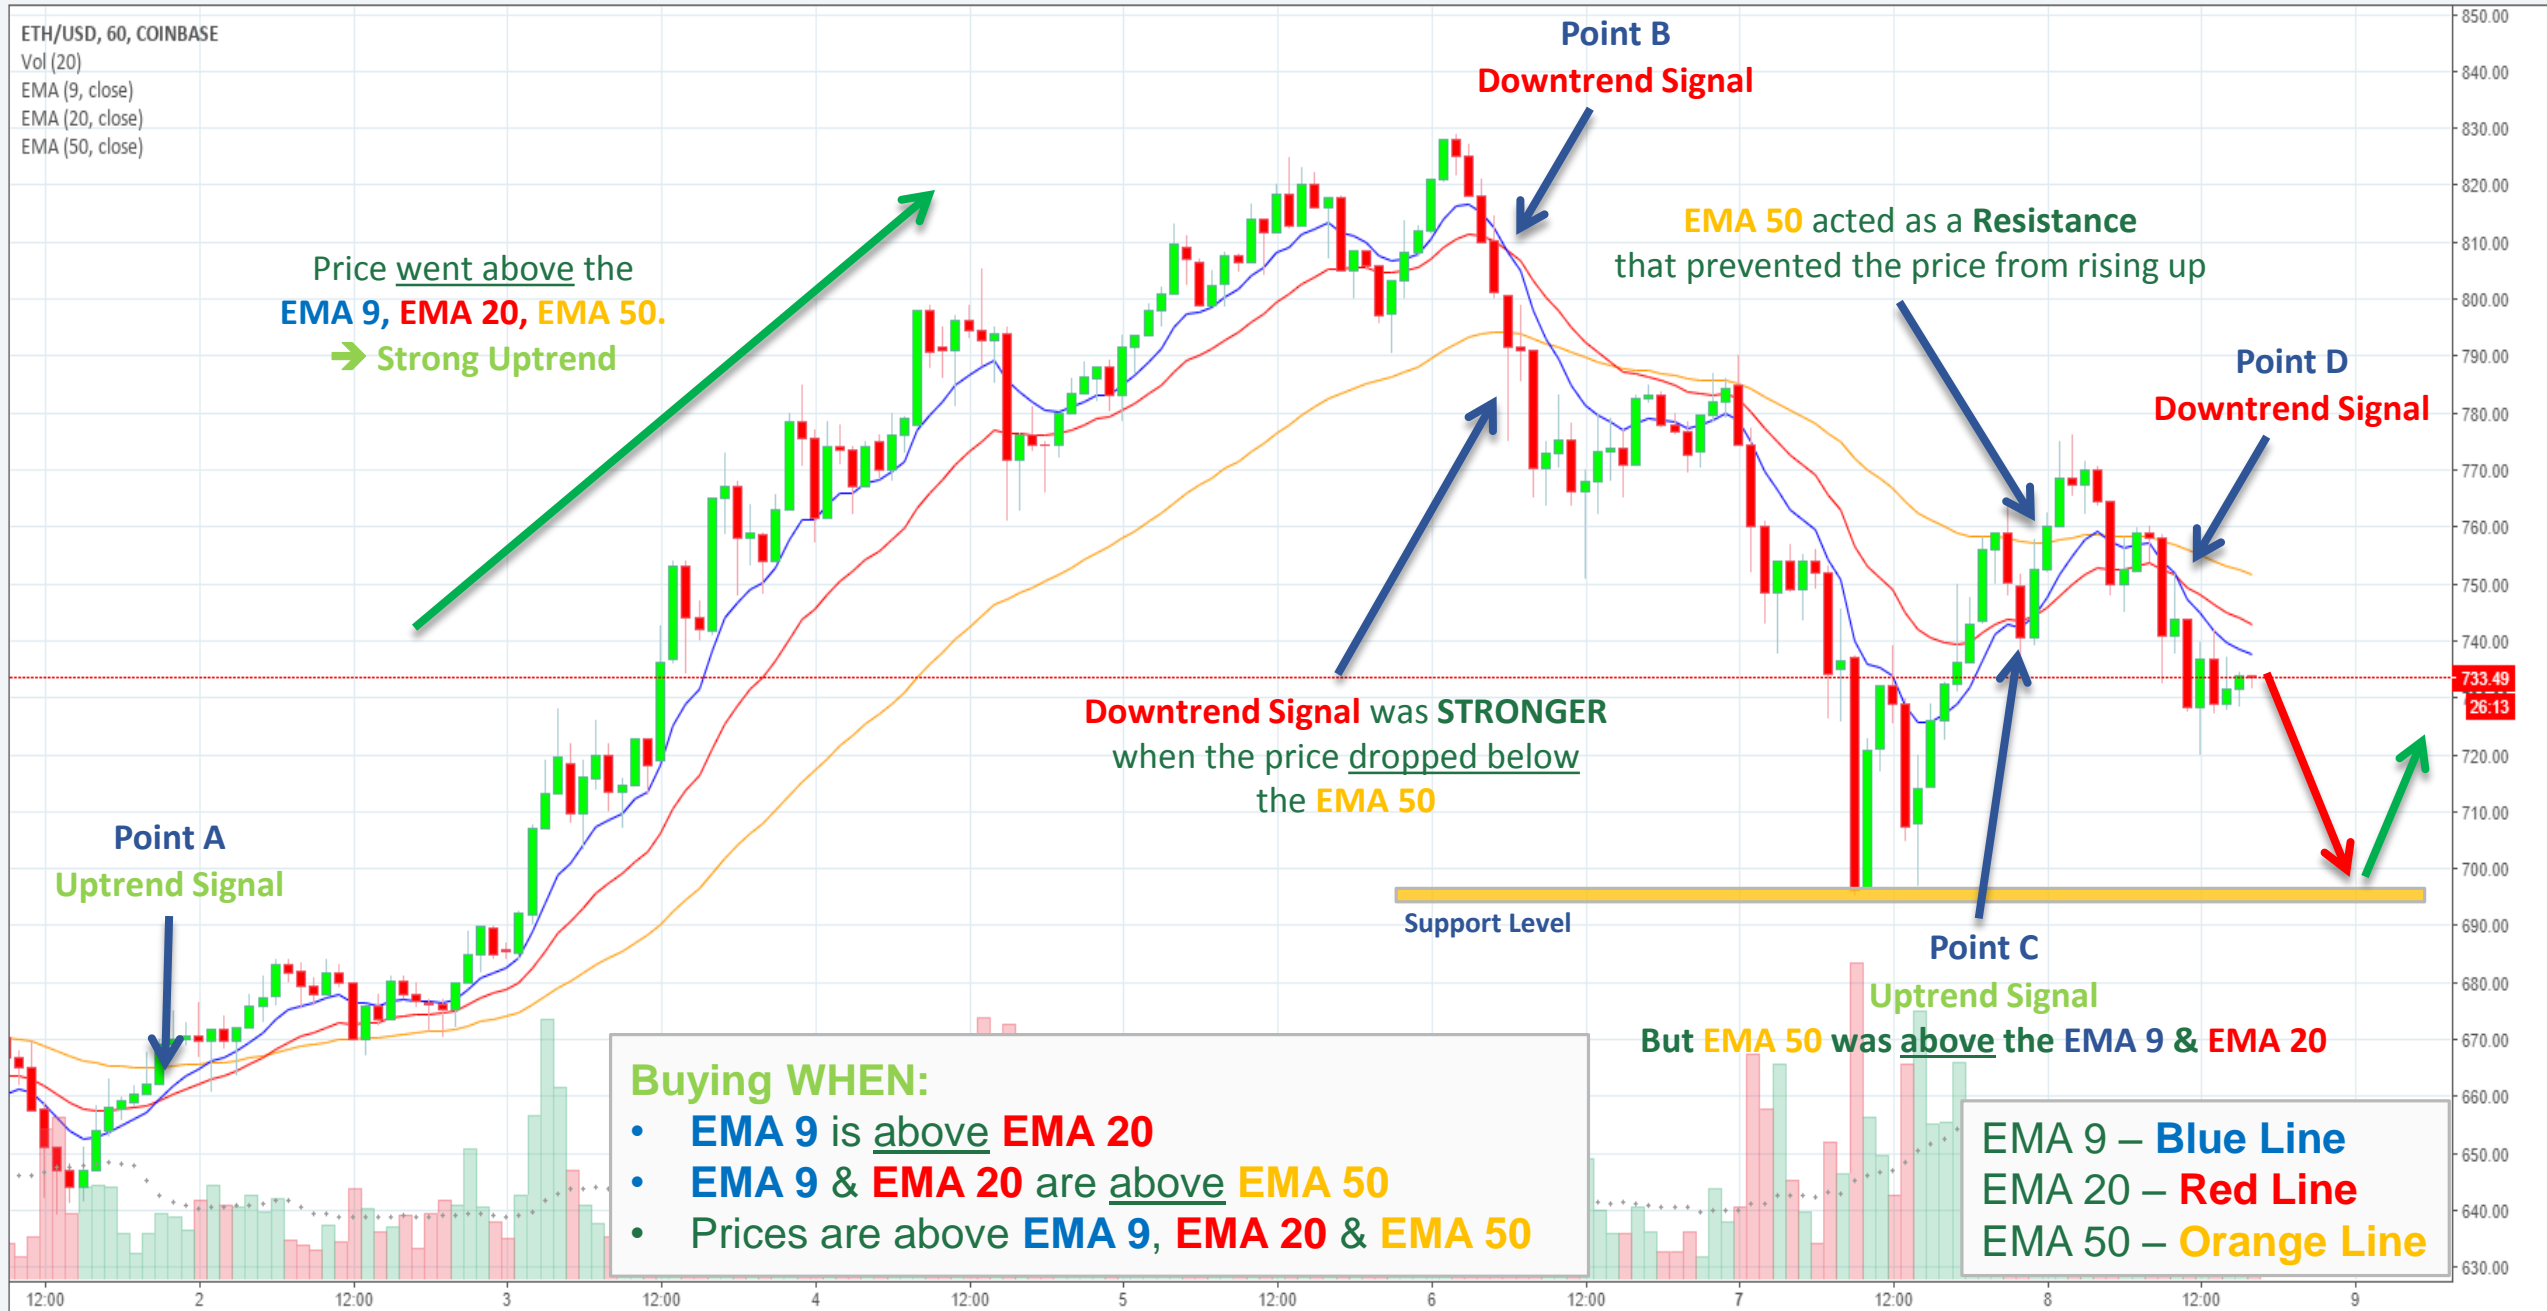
ETH/USD, 60, COINBASE
Vol (20)
EMA (9, close)
EMA (20, close)
EMA (50, close)

Point B
Downtrend Signal

EMA 50 acted as a Resistance that prevented the price from rising up

Price went above the EMA 9, EMA 20, EMA 50.
➔ Strong Uptrend

Point D
Downtrend Signal

Downtrend Signal was STRONGER when the price dropped below the EMA 50

Point A
Uptrend Signal

Support Level

Point C
Uptrend Signal
But EMA 50 was above the EMA 9 & EMA 20

Buying WHEN:
• EMA 9 is above EMA 20
• EMA 9 & EMA 20 are above EMA 50
• Prices are above EMA 9, EMA 20 & EMA 50

EMA 9 – Blue Line
EMA 20 – Red Line
EMA 50 – Orange Line

850.00
840.00
830.00
820.00
810.00
800.00
790.00
780.00
770.00
760.00
750.00
740.00
733.49
26:13
720.00
710.00
700.00
690.00
680.00
670.00
660.00
650.00
640.00
630.00

12:00 2 12:00 3 12:00 4 12:00 5 12:00 6 12:00 7 12:00 8 12:00 9